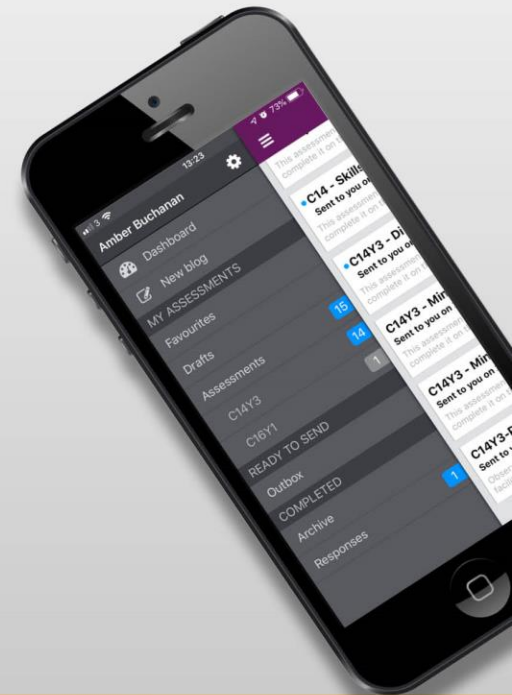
3
13:23
73%
Amber Buchanan
Dashboard
New blog
MY ASSESSMENTS
Favourites
15
Drafts
14
Assessments
1
C14Y3
C16Y1
READY TO SEND
Outbox
1
COMPLETED
Archive
Responses

This assessment
complete it on
C14 - Skill
Sent to you on
This assessment
complete it on
C14Y3 - Di
Sent to you on
This assessment
complete it on
C14Y3 - Mir
Sent to you on
This assessment
complete it on
C14Y3 - Mir
Sent to you on
This assessment
complete it on
C14Y3-
Sent to
Obser
facili